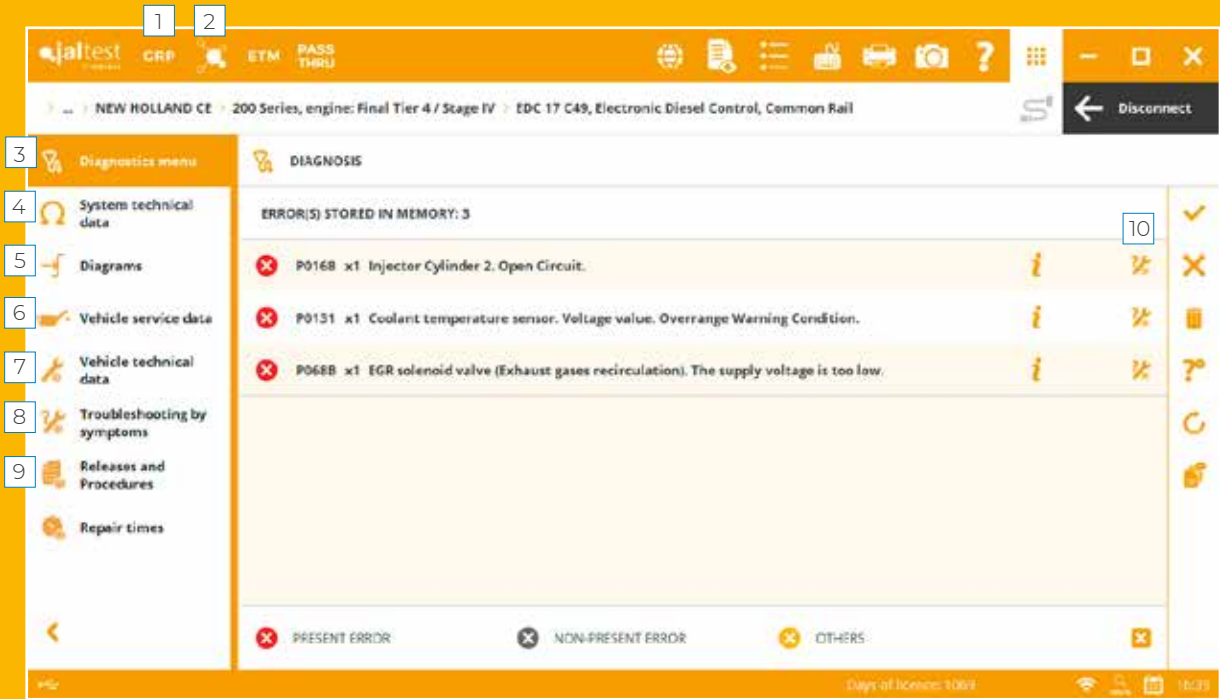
1 2

jaltest GRP ETM PASS THRU

Disconnect

> ... > NEW HOLLAND CE > 200 Series, engine: Final Tier 4 / Stage IV > EDC 17 C49, Electronic Diesel Control, Common Rail

3 Diagnostics menu
4 System technical data
5 Diagrams
6 Vehicle service data
7 Vehicle technical data
8 Troubleshooting by symptoms
9 Releases and Procedures
Repair times

DIAGNOSIS

ERROR(S) STORED IN MEMORY: 3

10

P0168 x1 Injector Cylinder 2. Open Circuit.

P0131 x1 Coolant temperature sensor. Voltage value. Overrange Warning Condition.

P068B x1 EGR solenoid valve (Exhaust gases recirculation). The supply voltage is too low.

PRESENT ERROR NON-PRESENT ERROR OTHERS

Days of licence: 1069 16:29